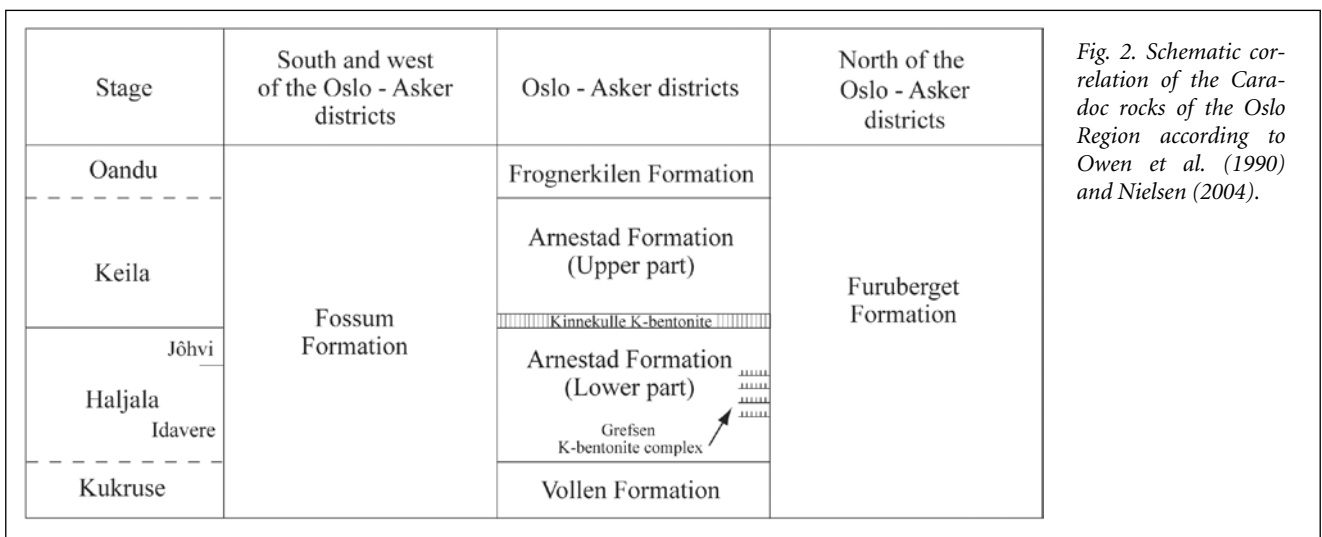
| Stage | South and west of the Oslo - Asker districts | Oslo - Asker districts | North of the Oslo - Asker districts |
|---|---|---|---|
| Oandu | Fossum Formation | Frognerkilen Formation | Furuberget Formation |
| Keila | | Arnestad Formation (Upper part) | |
| | | Kinnekulle K-bentonite | |
| Jõhvi Haljala Idavere | | Arnestad Formation (Lower part) Grefsen K-bentonite complex | |
| Kukruse | | Vollen Formation | |

Fig. 2. Schematic correlation of the Caradoc rocks of the Oslo Region according to Owen et al. (1990) and Nielsen (2004).